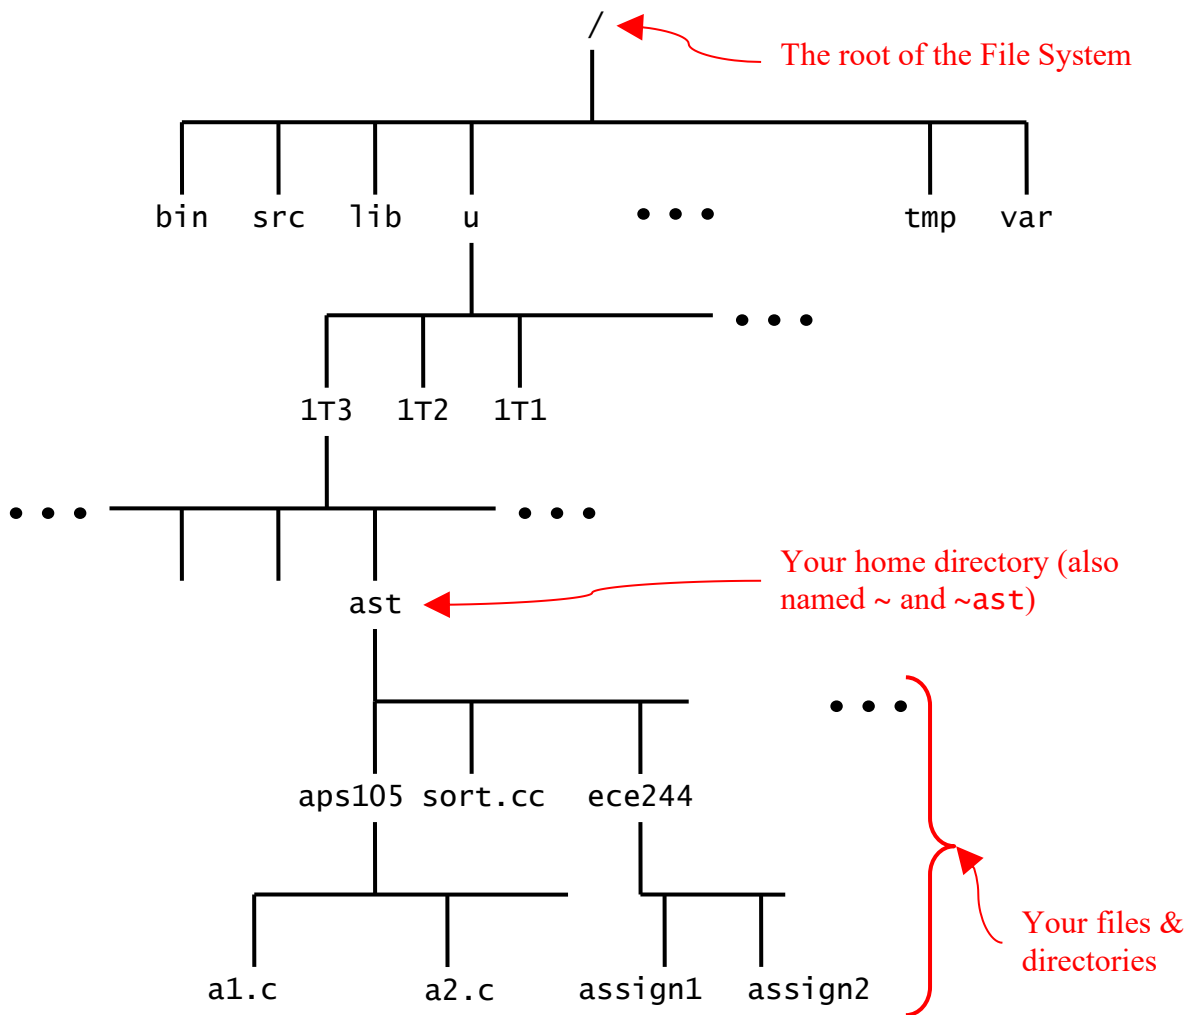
/

The root of the File System

bin src lib u • • • tmp var

• • •

1T3 1T2 1T1

• • • • • •

ast

Your home directory (also named ~ and ~ast)

• • •

aps105 sort.cc ece244

a1.c a2.c assign1 assign2

Your files & directories